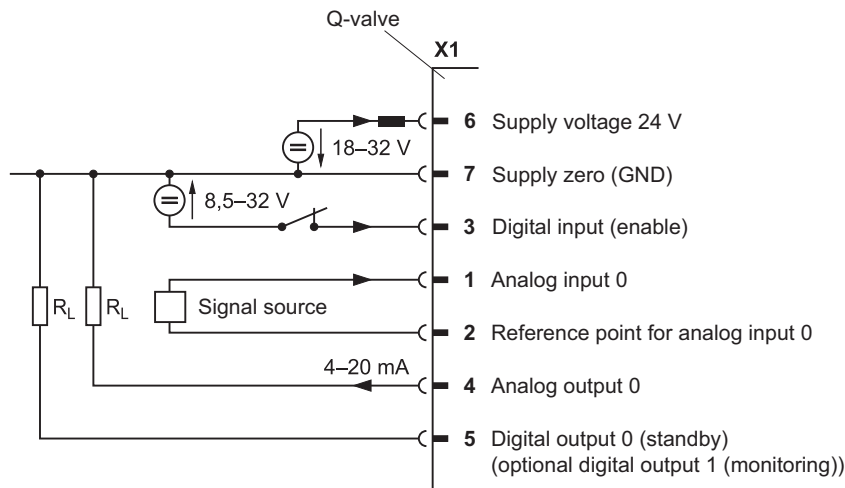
Q-valve

X1

18–32 V

6 Supply voltage 24 V

7 Supply zero (GND)

8,5–32 V

3 Digital input (enable)

1 Analog input 0

$R_L$ $R_L$ Signal source

2 Reference point for analog input 0

4–20 mA

4 Analog output 0

5 Digital output 0 (standby) (optional digital output 1 (monitoring))